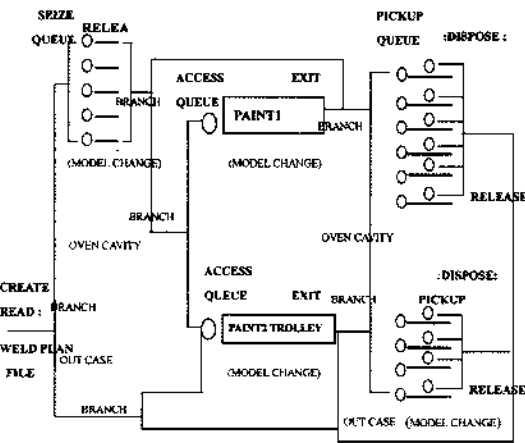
SEIZE
QUEUE
RELEA
BRANCH
(MODEL CHANGE)
ACCESS
QUEUE
EXIT
PAINT1
BRANCH
(MODEL CHANGE)
PICKUP
QUEUE
:DISPOSE :
RELEASE
BRANCH
OVEN CAVITY
OVEN CAVITY
CREATE
READ :
BRANCH
WELD PLAN
FILE
OUT CASE
ACCESS
QUEUE
EXIT
BRANCH
PAINT2 TROLLEY
(MODEL CHANGE)
:DISPOSE:
PICKUP
RELEASE
BRANCH
OUT CASE (MODEL CHANGE)